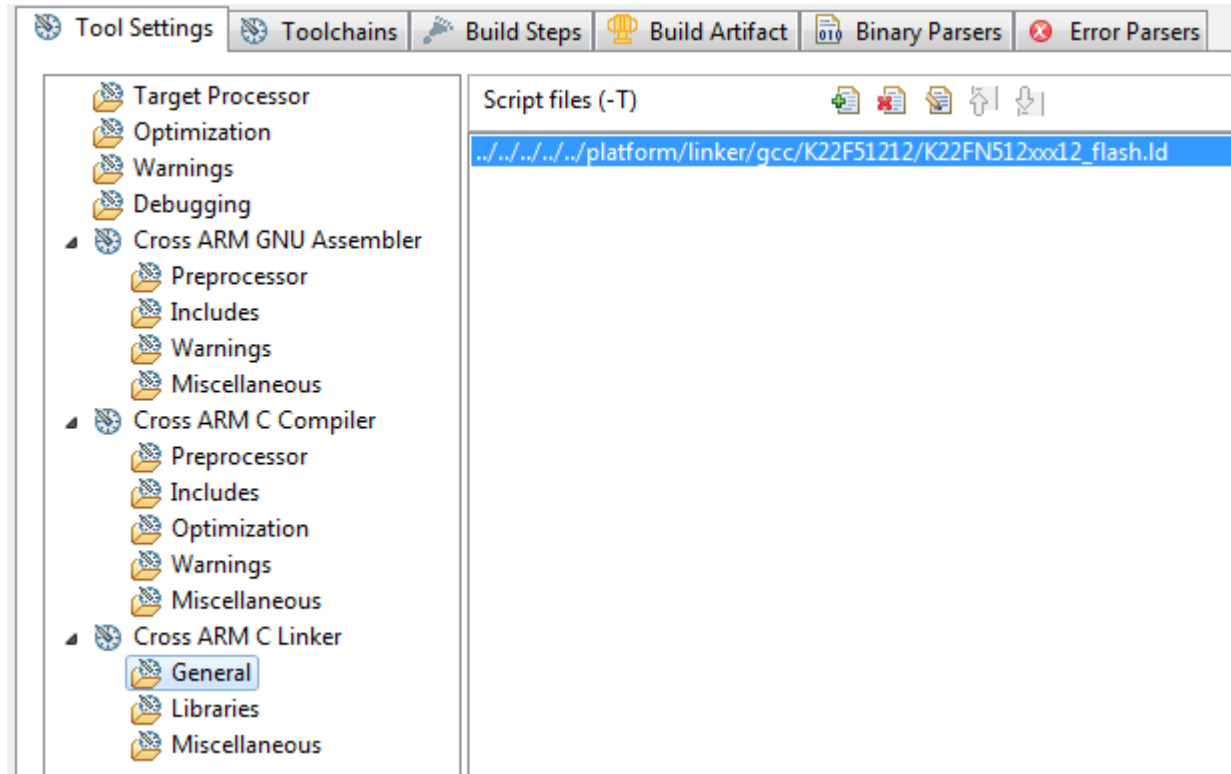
Tool Settings | Toolchains | Build Steps | Build Artifact | Binary Parsers | Error Parsers

Target Processor
Optimization
Warnings
Debugging
Cross ARM GNU Assembler
Preprocessor
Includes
Warnings
Miscellaneous
Cross ARM C Compiler
Preprocessor
Includes
Optimization
Warnings
Miscellaneous
Cross ARM C Linker
General
Libraries
Miscellaneous

Script files (-T)

../../../../../platform/linker/gcc/K22F51212/K22FN512xxx12_flash.ld